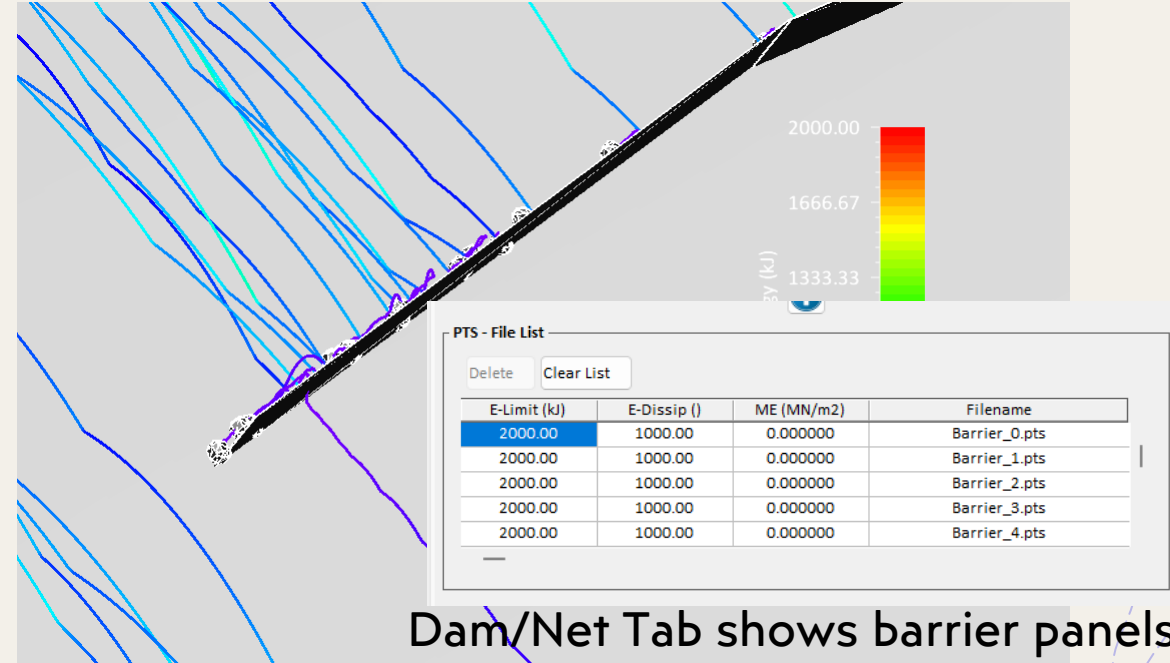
2000.00

1666.67

1333.33

gy (kJ)

PTS - File List

Delete Clear List

| E-Limit (kJ) | E-Dissip () | ME (MN/m2) | Filename |
|---|---|---|---|
| 2000.00 | 1000.00 | 0.000000 | Barrier_0.pts |
| 2000.00 | 1000.00 | 0.000000 | Barrier_1.pts |
| 2000.00 | 1000.00 | 0.000000 | Barrier_2.pts |
| 2000.00 | 1000.00 | 0.000000 | Barrier_3.pts |
| 2000.00 | 1000.00 | 0.000000 | Barrier_4.pts |

Dam/Net Tab shows barrier panels